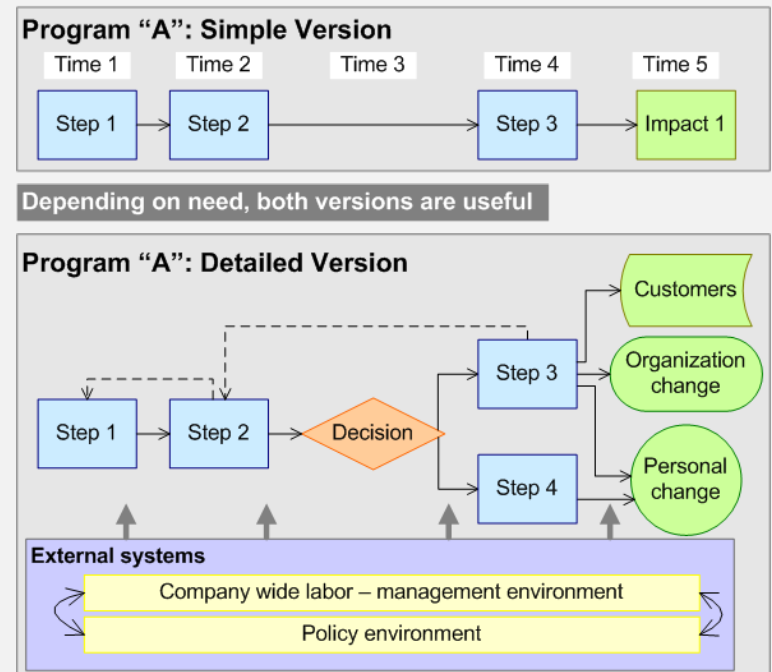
Program "A": Simple Version

Time 1

Time 2

Time 3

Time 4

Time 5

Step 1

Step 2

Step 3

Impact 1

Depending on need, both versions are useful

Program "A": Detailed Version

Customers

Step 3

Organization change

Step 1

Step 2

Decision

Personal change

Step 4

External systems

Company wide labor – management environment

Policy environment